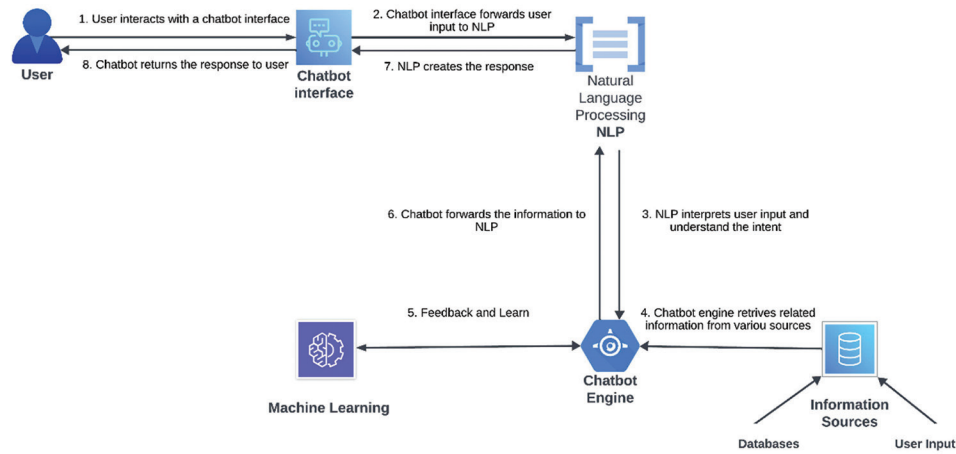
1. User interacts with a chatbot interface

8. Chatbot returns the response to user

User

Chatbot interface

2. Chatbot interface forwards user input to NLP

7. NLP creates the response

Natural Language Processing NLP

6. Chatbot forwards the information to NLP

3. NLP interprets user input and understand the intent

5. Feedback and Learn

4. Chatbot engine retrives related information from various sources

Machine Learning

Chatbot Engine

Information Sources

Databases

User Input